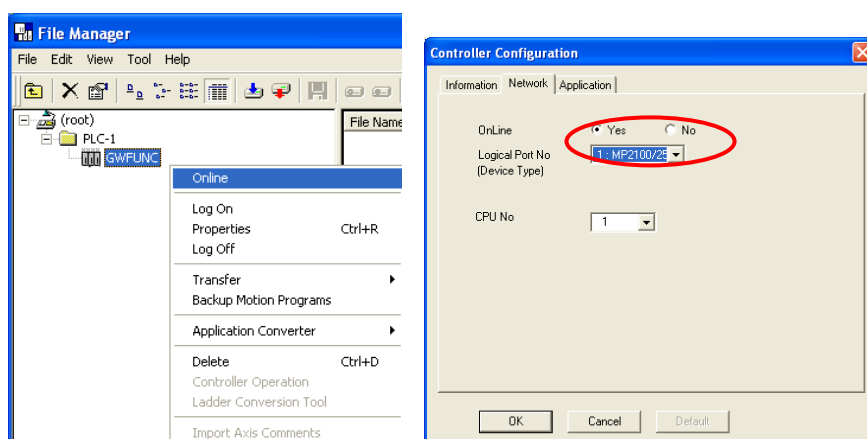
File Manager
File Edit View Tool Help
(root)
PLC-1
GWFUNC
File Name
Online
Log On
Properties Ctrl+R
Log Off
Transfer
Backup Motion Programs
Application Converter
Delete Ctrl+D
Controller Operation
Ladder Conversion Tool
Import Axis Comments

Controller Configuration
Information Network Application
OnLine Yes No
Logical Port No (Device Type) 1 : MP2100/25
CPU No 1
OK Cancel Default